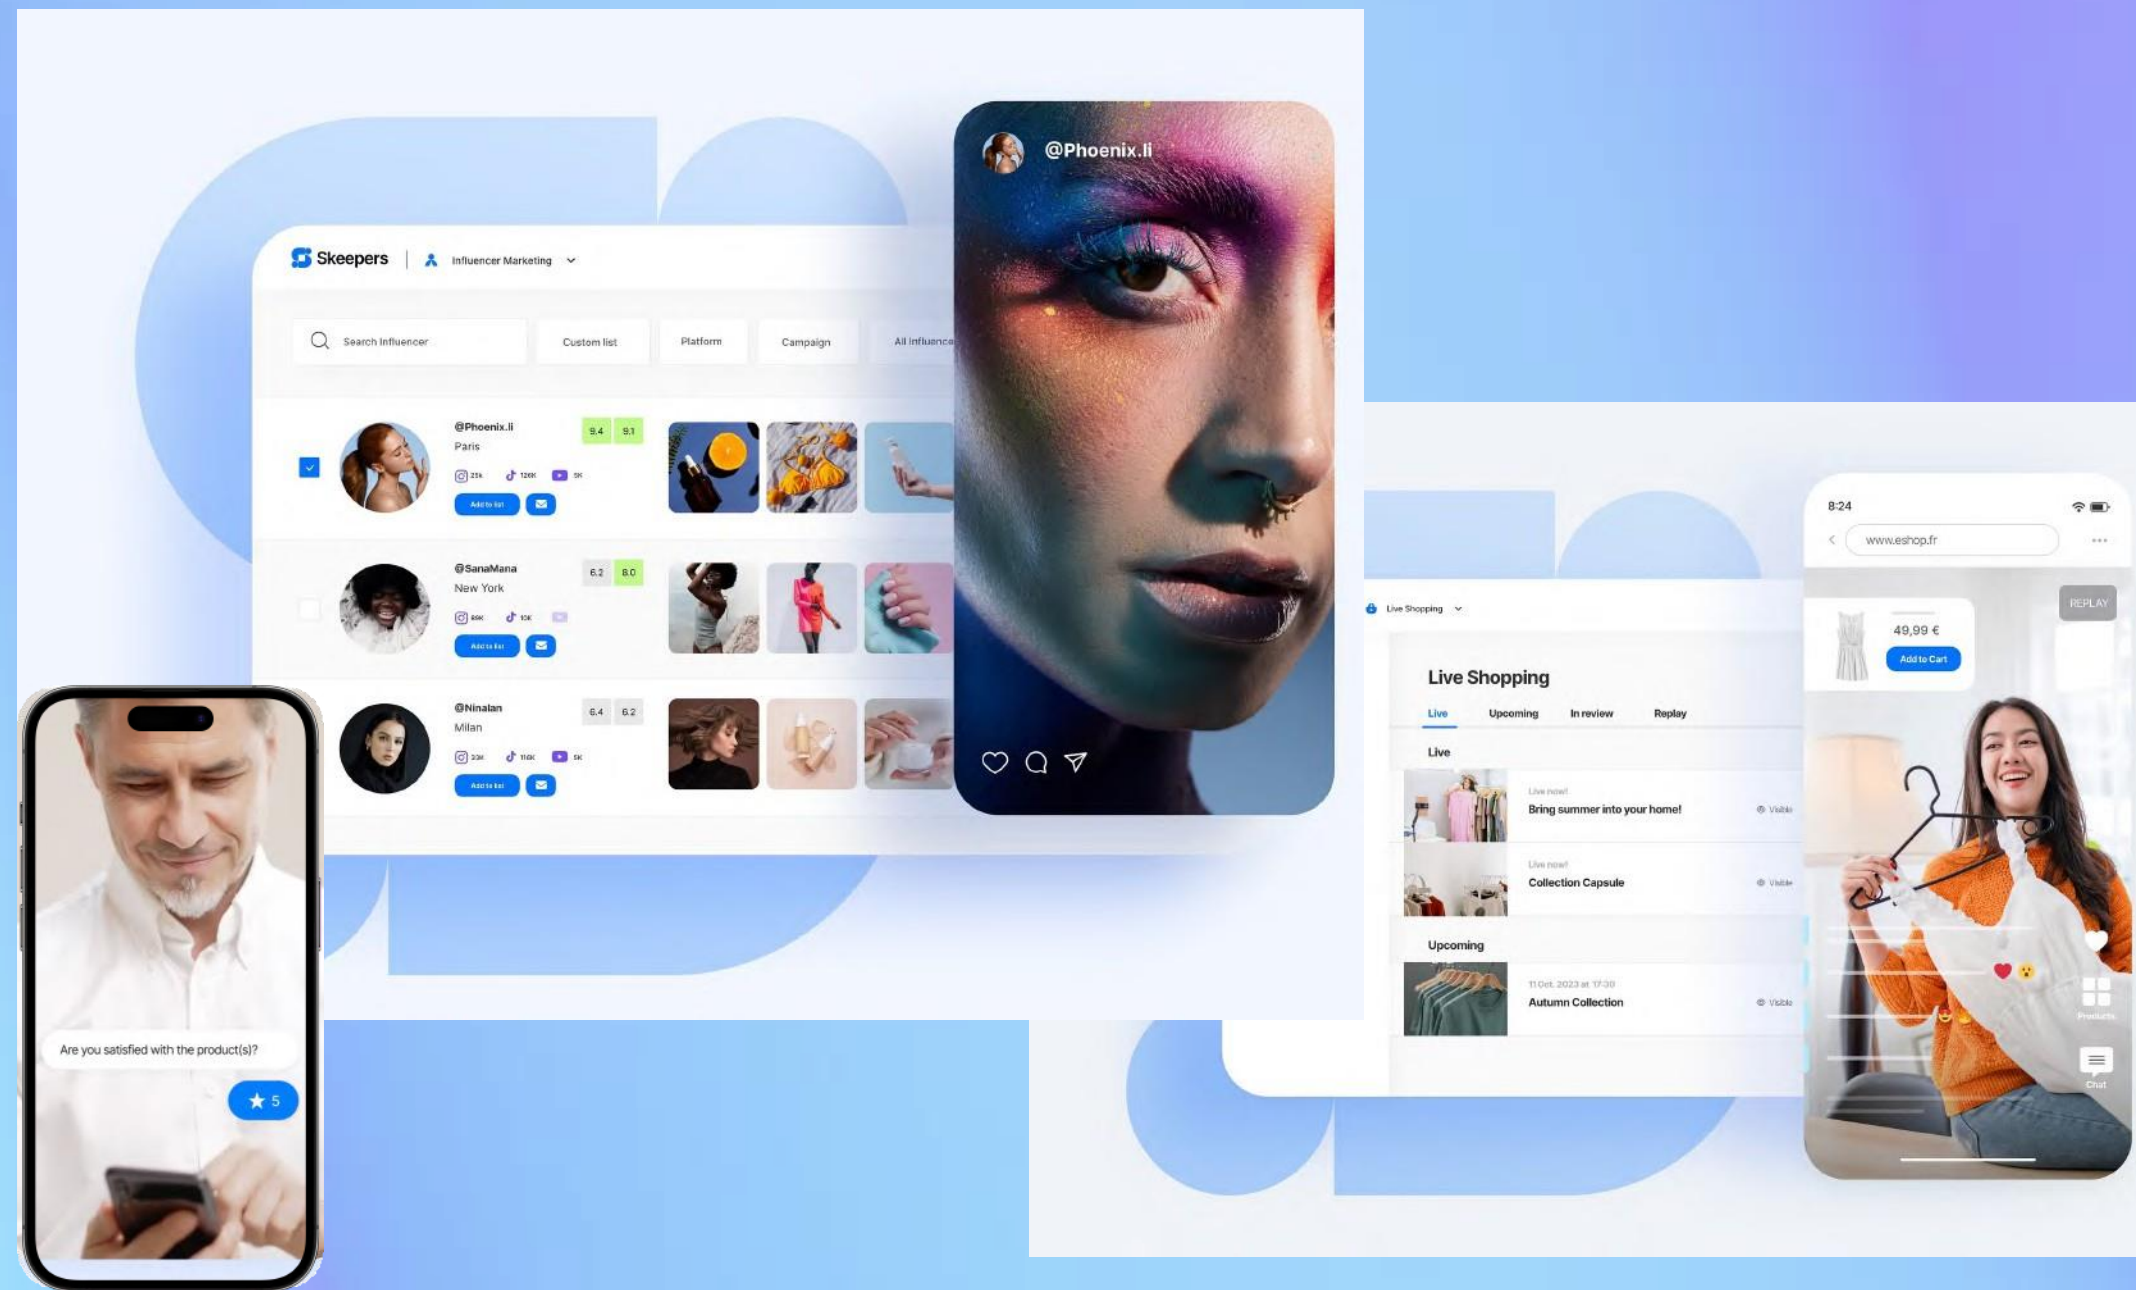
Skeepers | Influencer Marketing

Search Influencer
Custom list
Platform
Campaign
All influence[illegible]

@Phoenix.li
Paris
9.4 9.1
25k 120K 5K
Add to list

@SanaMana
New York
6.2 8.0
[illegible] 10K
Add to list

@Ninalan
Milan
6.4 6.2
33K 110K 5K
Add to list

@Phoenix.li

Are you satisfied with the product(s)?
5

8:24
www.eshop.fr
REPLAY
49,99 €
Add to Cart

Live Shopping
Live Shopping
Live Upcoming In review Replay
Live
Live now!
Bring summer into your home!
Visible
Live now!
Collection Capsule
Visible
Upcoming
11 Oct. 2023 at 17:30
Autumn Collection
Visible
Products
Chat